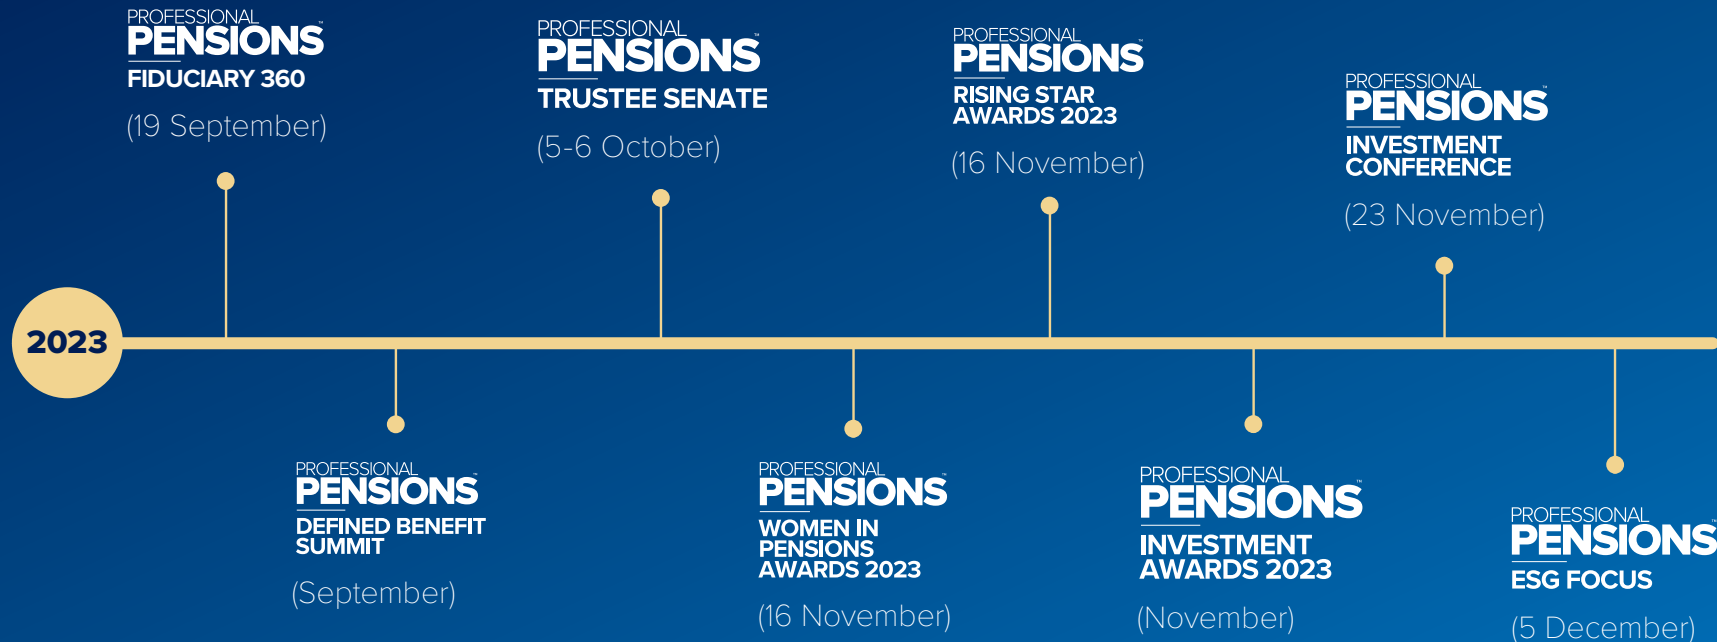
2023

PROFESSIONAL PENSIONS FIDUCIARY 360
(19 September)

PROFESSIONAL PENSIONS DEFINED BENEFIT SUMMIT
(September)

PROFESSIONAL PENSIONS TRUSTEE SENATE
(5-6 October)

PROFESSIONAL PENSIONS WOMEN IN PENSIONS AWARDS 2023
(16 November)

PROFESSIONAL PENSIONS RISING STAR AWARDS 2023
(16 November)

PROFESSIONAL PENSIONS INVESTMENT AWARDS 2023
(November)

PROFESSIONAL PENSIONS INVESTMENT CONFERENCE
(23 November)

PROFESSIONAL PENSIONS ESG FOCUS
(5 December)